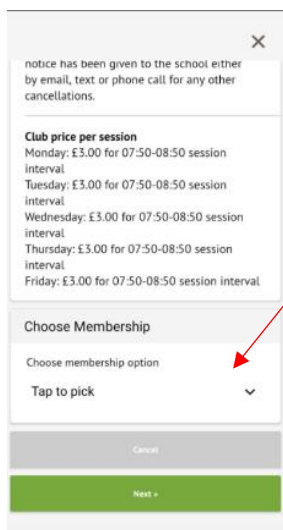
×

notice has been given to the school either by email, text or phone call for any other cancellations.

**Club price per session**
Monday: £3.00 for 07:50-08:50 session interval
Tuesday: £3.00 for 07:50-08:50 session interval
Wednesday: £3.00 for 07:50-08:50 session interval
Thursday: £3.00 for 07:50-08:50 session interval
Friday: £3.00 for 07:50-08:50 session interval

Choose Membership

Choose membership option

Tap to pick

Cancel

Next »